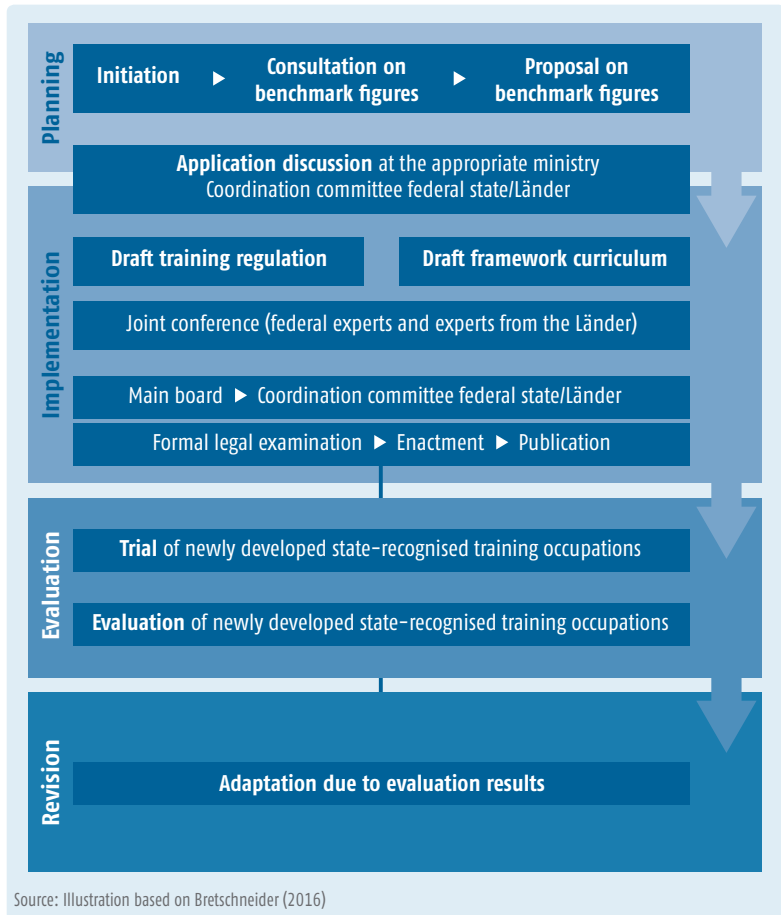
Planning

Initiation ▶ Consultation on benchmark figures ▶ Proposal on benchmark figures

Application discussion at the appropriate ministry
Coordination committee federal state/Länder

Implementation

Draft training regulation

Draft framework curriculum

Joint conference (federal experts and experts from the Länder)

Main board ▶ Coordination committee federal state/Länder

Formal legal examination ▶ Enactment ▶ Publication

Evaluation

Trial of newly developed state-recognised training occupations

Evaluation of newly developed state-recognised training occupations

Revision

Adaptation due to evaluation results

Source: Illustration based on Bretschneider (2016)